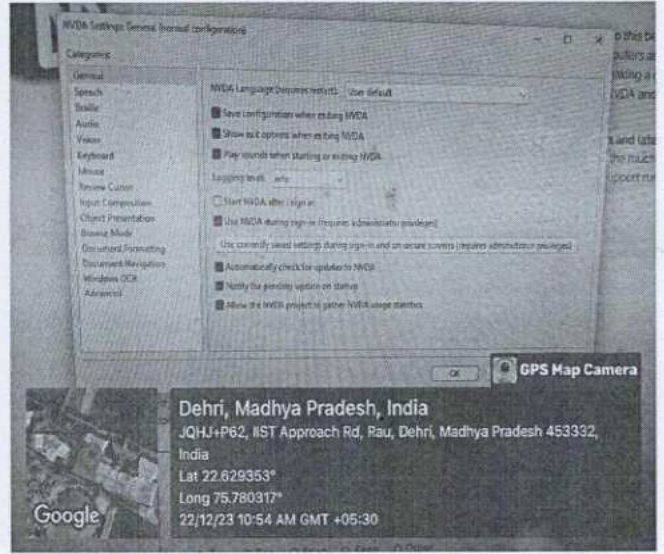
NVDA Settings: General (normal configuration)

Categories:

General
Speech
Braille
Audio
Vision
Keyboard
Mouse
Review Cursor
Input Composition
Object Presentation
Browse Mode
Document Formatting
Document Navigation
Windows OCR
Advanced

NVDA Language (requires restart): User default

Save configuration when exiting NVDA
Show exit options when exiting NVDA
Play sounds when starting or exiting NVDA

Logging level: info

Start NVDA after I sign in
Use NVDA during sign-in (requires administrator privileges)

Use currently saved settings during sign-in and on secure screens (requires administrator privileges)

Automatically check for updates to NVDA
Notify for pending update on startup
Allow the NVDA project to gather NVDA usage statistics

OK

GPS Map Camera

Dehri, Madhya Pradesh, India
JQHJ+P62, IIST Approach Rd, Rau, Dehri, Madhya Pradesh 453332, India
Lat 22.629353°
Long 75.780317°
22/12/23 10:54 AM GMT +05:30

Google